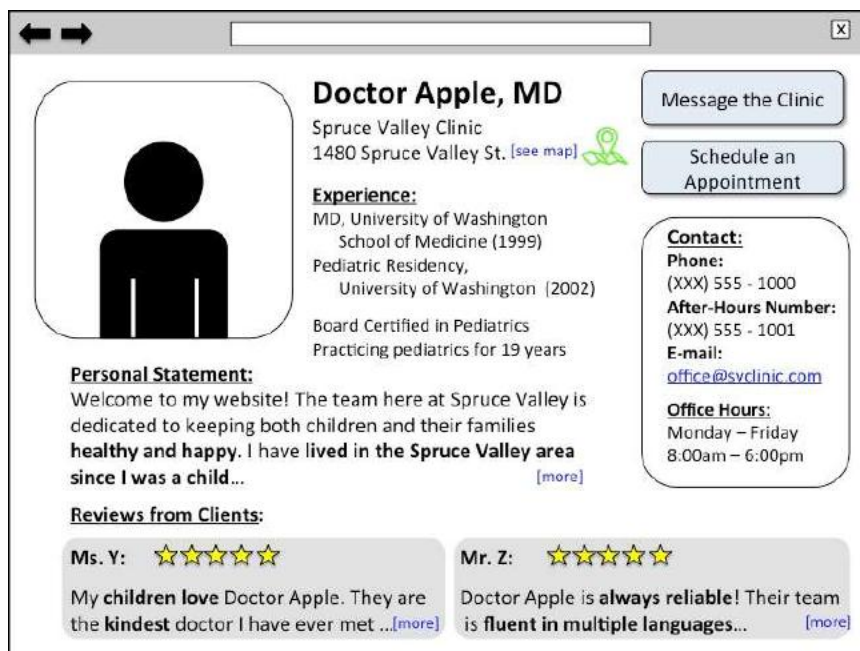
Doctor Apple, MD

Spruce Valley Clinic
1480 Spruce Valley St. [see map]

Experience:
MD, University of Washington School of Medicine (1999)
Pediatric Residency, University of Washington (2002)

Board Certified in Pediatrics
Practicing pediatrics for 19 years

Message the Clinic

Schedule an Appointment

Contact:
Phone:
(XXX) 555 - 1000
After-Hours Number:
(XXX) 555 - 1001
E-mail:
office@svclinic.com

Office Hours:
Monday – Friday
8:00am – 6:00pm

Personal Statement:
Welcome to my website! The team here at Spruce Valley is dedicated to keeping both children and their families healthy and happy. I have lived in the Spruce Valley area since I was a child... [more]

Reviews from Clients:

Ms. Y: ☆☆☆☆☆
My children love Doctor Apple. They are the kindest doctor I have ever met ...[more]

Mr. Z: ☆☆☆☆☆
Doctor Apple is always reliable! Their team is fluent in multiple languages... [more]